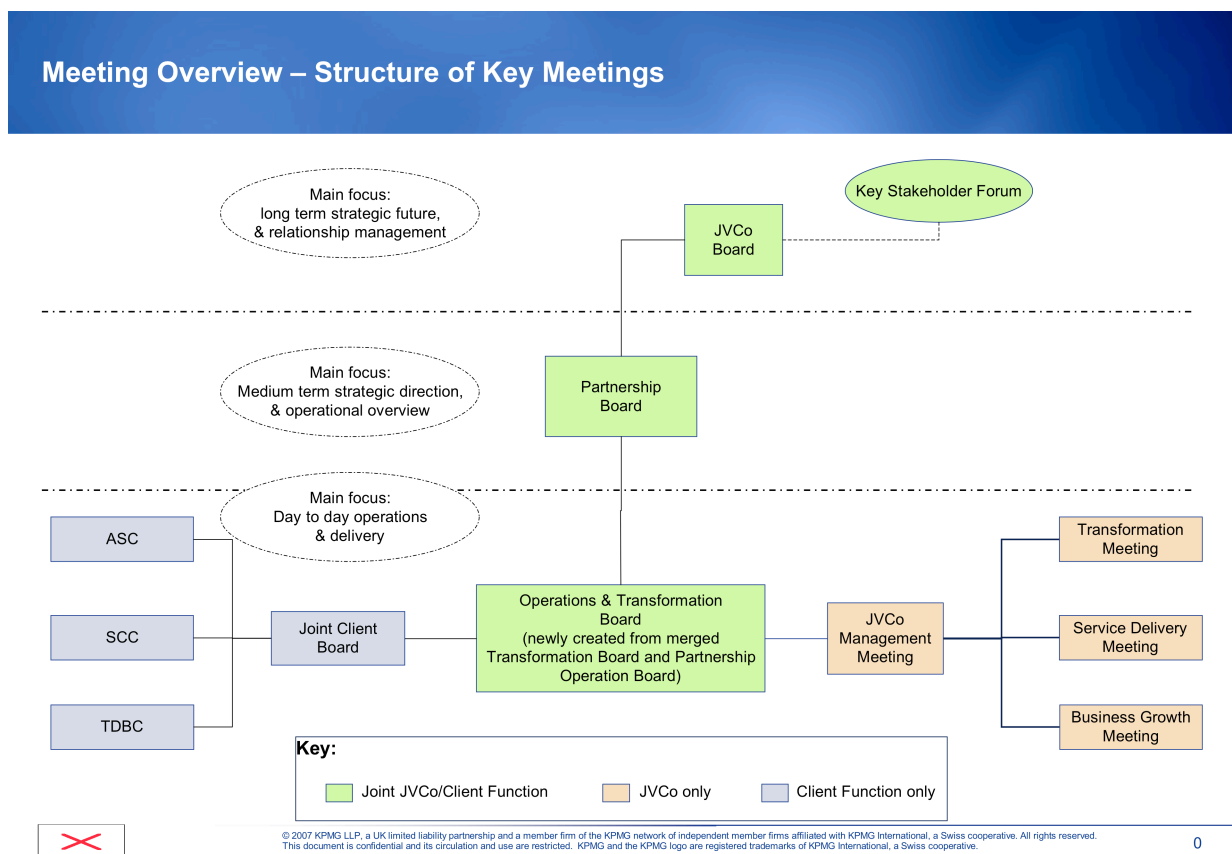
Meeting Overview – Structure of Key Meetings

Main focus:
long term strategic future,
& relationship management

Key Stakeholder Forum

JVCo Board

Main focus:
Medium term strategic direction,
& operational overview

Partnership Board

Main focus:
Day to day operations
& delivery

ASC

SCC

TDBC

Joint Client Board

Operations & Transformation Board
(newly created from merged Transformation Board and Partnership Operation Board)

JVCo Management Meeting

Transformation Meeting

Service Delivery Meeting

Business Growth Meeting

Key:

Joint JVCo/Client Function

JVCo only

Client Function only

© 2007 KPMG LLP, a UK limited liability partnership and a member firm of the KPMG network of independent member firms affiliated with KPMG International, a Swiss cooperative. All rights reserved.
This document is confidential and its circulation and use are restricted. KPMG and the KPMG logo are registered trademarks of KPMG International, a Swiss cooperative.

0